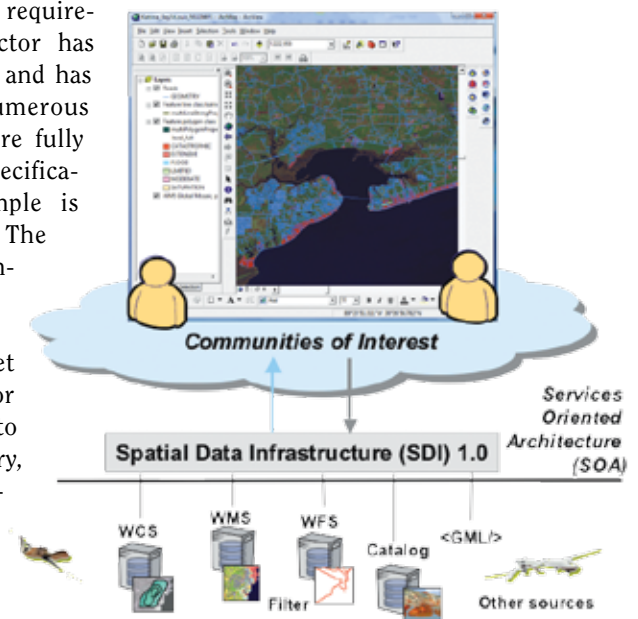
require-
ctor has
and has
umerous
re fully
ecifica-
mple is
The
n-

et
or
to
ry,

Communities of Interest

Services Oriented Architecture (SOA)

Spatial Data Infrastructure (SDI) 1.0

WCS

WMS

WFS

Catalog

<GML/>

Filter

Other sources